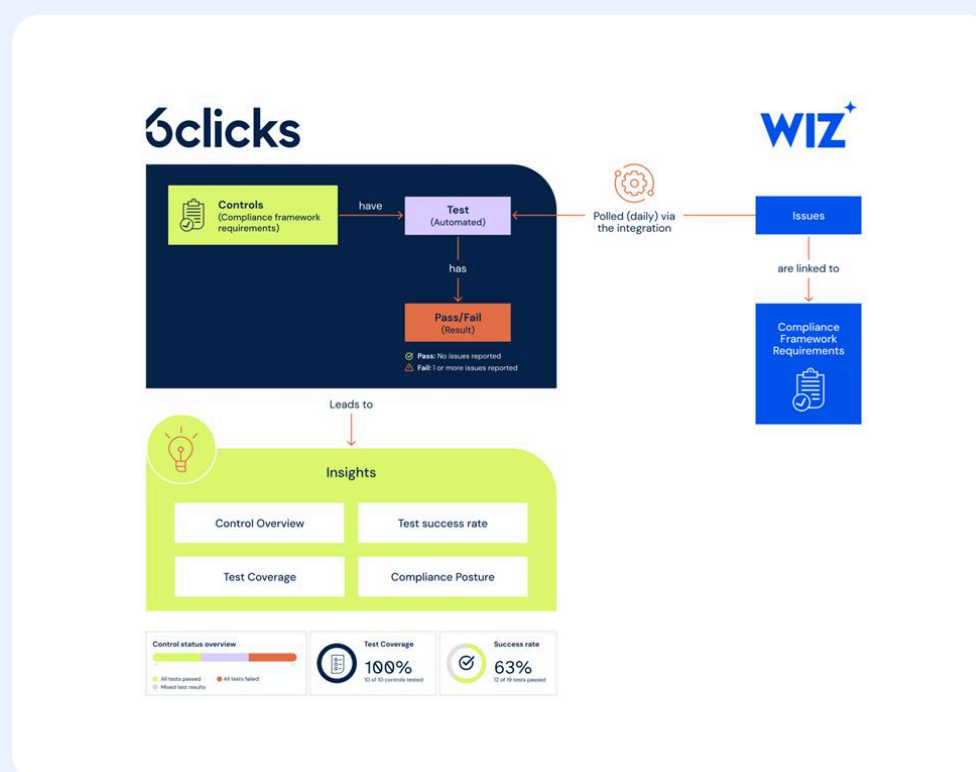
6clicks

WIZ

Controls
(Compliance framework requirements)

have

Test
(Automated)

Polled (daily) via the integration

Issues

are linked to

Compliance Framework Requirements

has

Pass/Fail
(Result)

Pass: No issues reported
Fail: 1 or more issues reported

Leads to

Insights

Control Overview

Test success rate

Test Coverage

Compliance Posture

Control status overview

All tests passed
All tests failed
Mixed test results

Test Coverage
100%
10 of 10 controls tested

Success rate
63%
12 of 19 tests passed